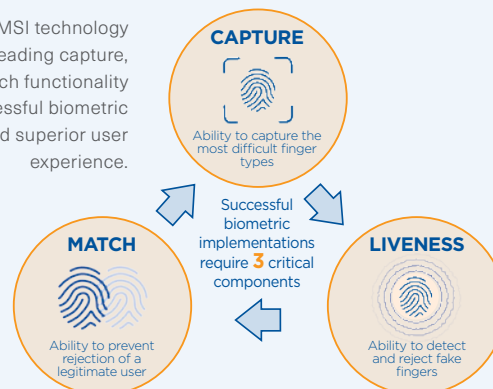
MSI technology
eading capture,
ch functionality
essful biometric
d superior user
experience.

CAPTURE

Ability to capture the most difficult finger types

Successful biometric implementations require 3 critical components

MATCH

Ability to prevent rejection of a legitimate user

LIVENESS

Ability to detect and reject fake fingers